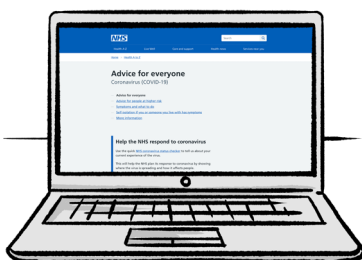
NHS

Search

Health A-Z

Live Well

Care and support

Health news

Services near you

Home

Health A-Z

Advice for everyone

Coronavirus (COVID-19)

Advice for everyone

Advice for people at higher risk

Symptoms and what to do

Self-isolation if you or someone you live with has symptoms

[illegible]

Help the NHS respond to coronavirus

Use the quick NHS coronavirus status checker to tell us about your current experience of the virus.

This will help the NHS plan its response to coronavirus by showing where the virus is spreading and how it affects people.